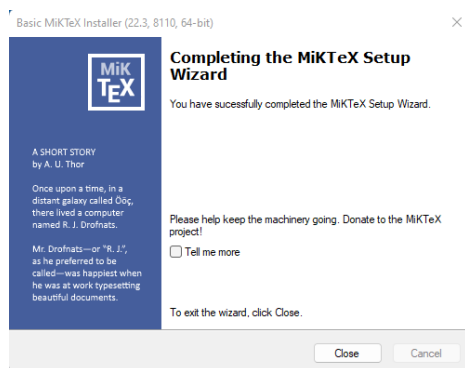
Basic MiKTeX Installer (22.3, 8110, 64-bit)

MiK TEX

A SHORT STORY
by A. U. Thor

Once upon a time, in a distant galaxy called Ööç, there lived a computer named R. J. Drofnats.

Mr. Drofnats—or "R. J.", as he preferred to be called—was happiest when he was at work typesetting beautiful documents.

Completing the MiKTeX Setup Wizard

You have sucessfully completed the MiKTeX Setup Wizard.

Please help keep the machinery going. Donate to the MiKTeX project!

Tell me more

To exit the wizard, click Close.

Close

Cancel